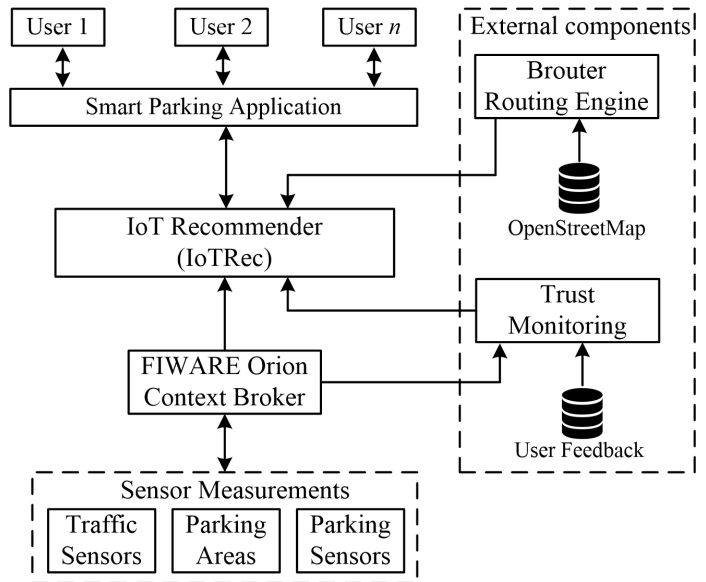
User 1

User 2

User *n*

Smart Parking Application

External components

Brouter Routing Engine

OpenStreetMap

IoT Recommender (IoTRec)

Trust Monitoring

FIWARE Orion Context Broker

User Feedback

Sensor Measurements

Traffic Sensors

Parking Areas

Parking Sensors